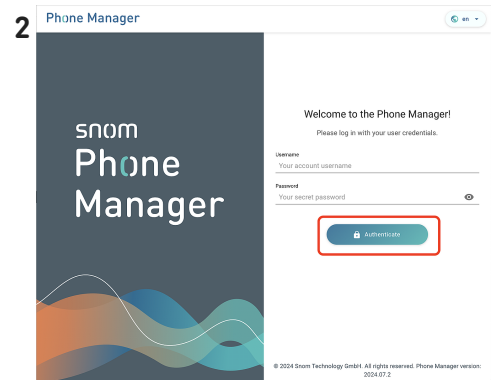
2

Phone Manager

en

snom
Phone
Manager

Welcome to the Phone Manager!

Please log in with your user credentials.

Username
Your account username

Password
Your secret password

Authenticate

© 2024 Snom Technology GmbH. All rights reserved. Phone Manager version: 2024.07.2